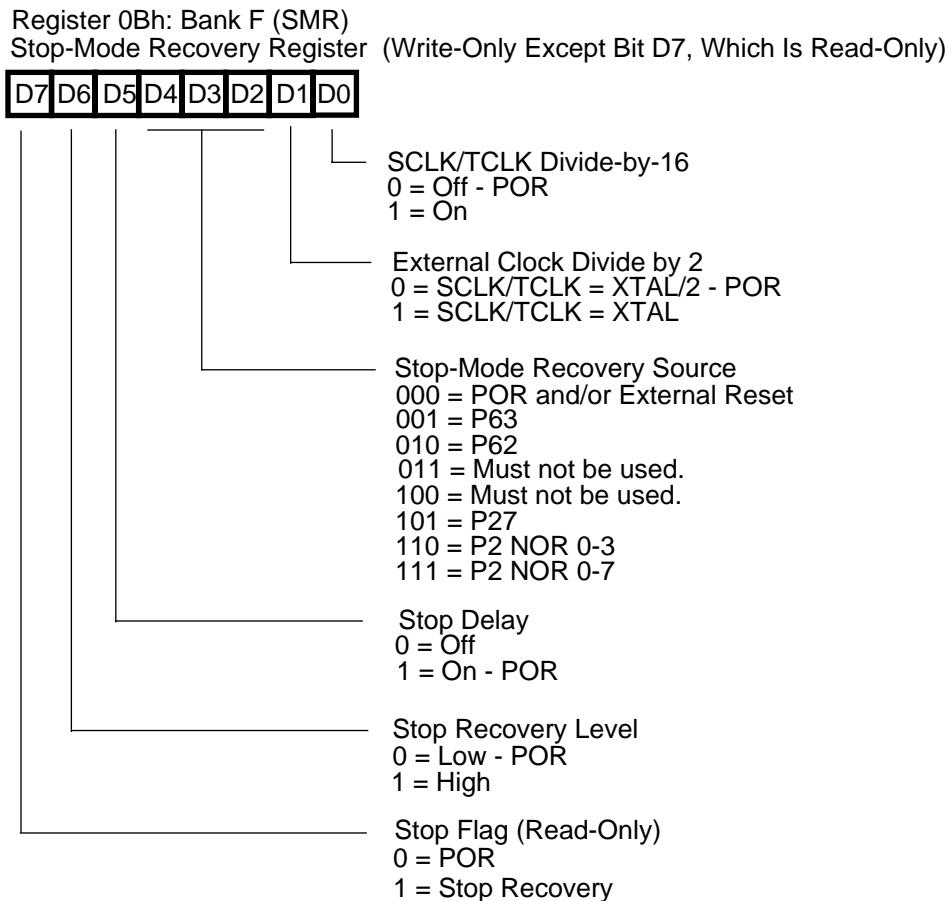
Register 0Bh: Bank F (SMR)
Stop-Mode Recovery Register (Write-Only Except Bit D7, Which Is Read-Only)

| D7 | D6 | D5 | D4 | D3 | D2 | D1 | D0 |
|---|---|---|---|---|---|---|---|

SCLK/TCLK Divide-by-16
0 = Off - POR
1 = On

External Clock Divide by 2
0 = SCLK/TCLK = XTAL/2 - POR
1 = SCLK/TCLK = XTAL

Stop-Mode Recovery Source
000 = POR and/or External Reset
001 = P63
010 = P62
011 = Must not be used.
100 = Must not be used.
101 = P27
110 = P2 NOR 0-3
111 = P2 NOR 0-7

Stop Delay
0 = Off
1 = On - POR

Stop Recovery Level
0 = Low - POR
1 = High

Stop Flag (Read-Only)
0 = POR
1 = Stop Recovery